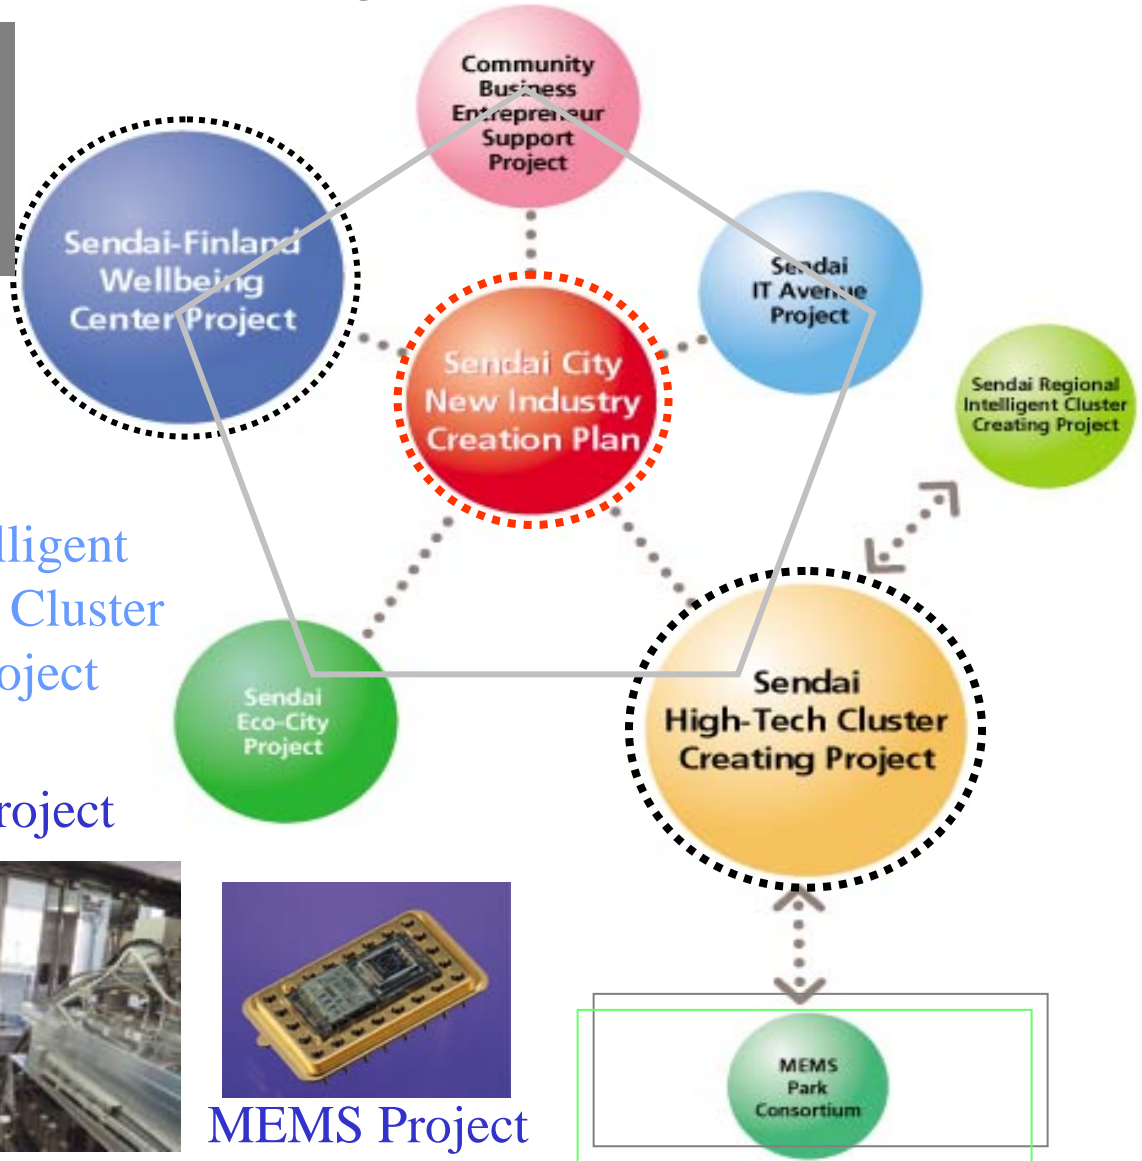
Community Business Entrepreneur Support Project

Sendai-Finland Wellbeing Center Project

Sendai City New Industry Creation Plan

Sendai IT Avenue Project

Sendai Regional Intelligent Cluster Creating Project

lligent
Cluster
oject

Sendai Eco-City Project

Sendai High-Tech Cluster Creating Project

roject

MEMS Project

MEMS Park Consortium